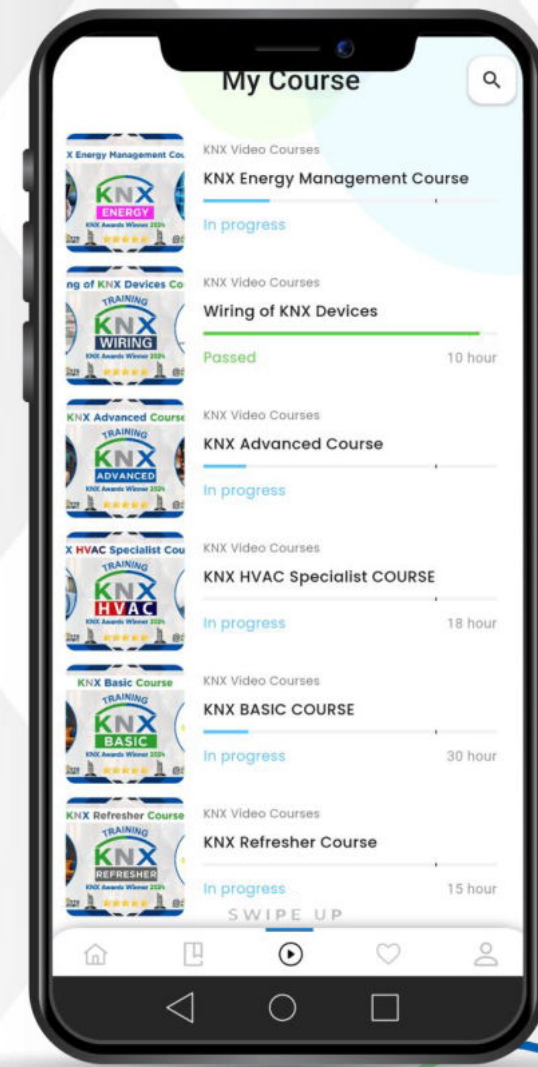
My Course

X Energy Management Cou
KNX
ENERGY
KNX Awards Winner 2024

KNX Video Courses
KNX Energy Management Course
In progress

ng of KNX Devices Co
TRAINING
KNX
WIRING
KNX Awards Winner 2024

KNX Video Courses
Wiring of KNX Devices
Passed
10 hour

KNX Advanced Course
TRAINING
KNX
ADVANCED
KNX Awards Winner 2024

KNX Video Courses
KNX Advanced Course
In progress

X HVAC Specialist Cou
TRAINING
KNX
HVAC
KNX Awards Winner 2024

KNX Video Courses
KNX HVAC Specialist COURSE
In progress
18 hour

KNX Basic Course
TRAINING
KNX
BASIC
KNX Awards Winner 2024

KNX Video Courses
KNX BASIC COURSE
In progress
30 hour

KNX Refresher Course
TRAINING
KNX
REFRESHER
KNX Awards Winner 2024

KNX Video Courses
KNX Refresher Course
In progress
15 hour

SWIPE UP